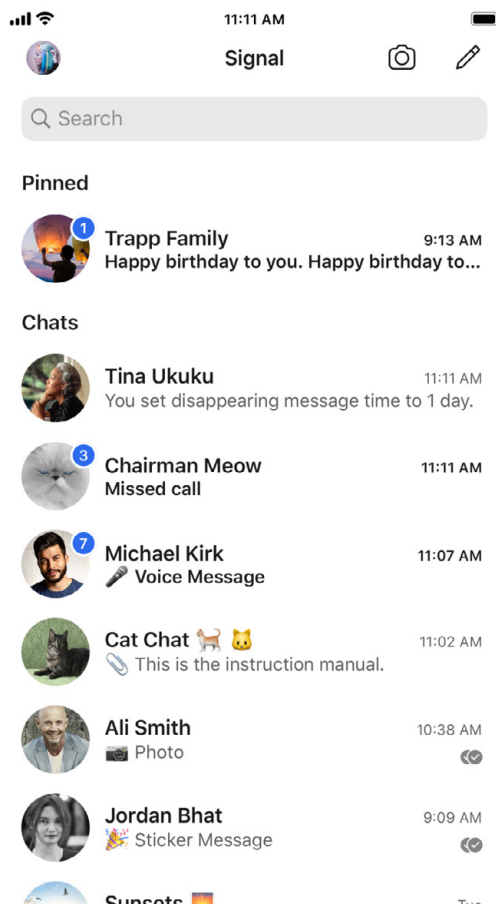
11:11 AM

Signal

Search

Pinned

1
Trapp Family 9:13 AM
Happy birthday to you. Happy birthday to...

Chats

Tina Ukuku 11:11 AM
You set disappearing message time to 1 day.

3
Chairman Meow 11:11 AM
Missed call

7
Michael Kirk 11:07 AM
🎤 Voice Message

Cat Chat 🐈 🐱 11:02 AM
📎 This is the instruction manual.

Ali Smith 10:38 AM
📷 Photo

Jordan Bhat 9:09 AM
🎉 Sticker Message

Sunsets 🌅 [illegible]